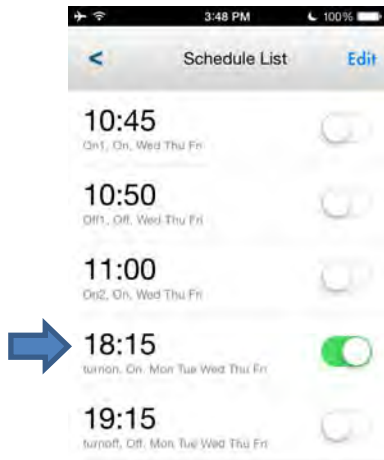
3:48 PM
100%

<
Schedule List
Edit

10:45
On1, On, Wed Thu Fri

10:50
Off1, Off, Wed Thu Fri

11:00
On2, On, Wed Thu Fri

18:15
turnon, On, Mon Tue Wed Thu Fri

19:15
turnoff, Off, Mon Tue Wed Thu Fri